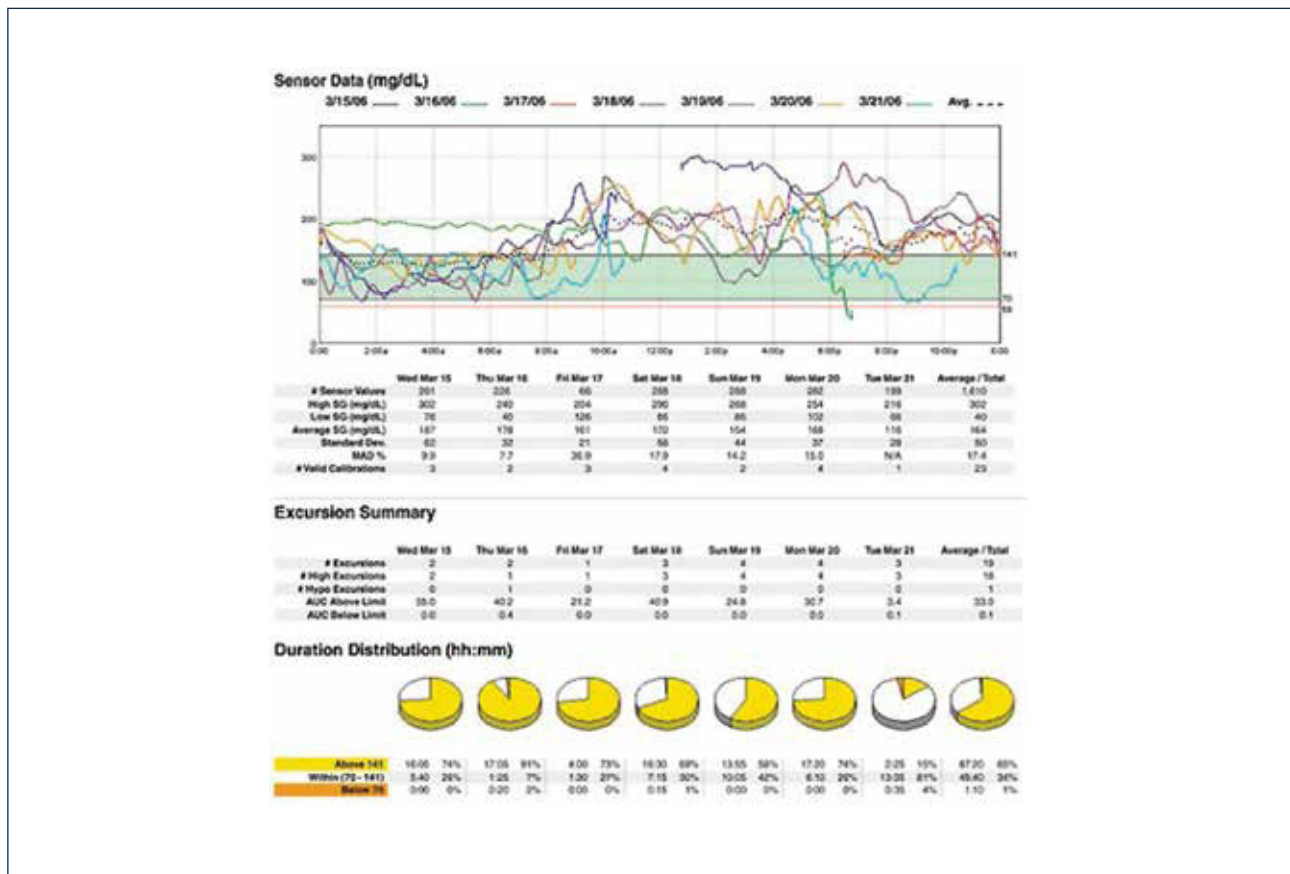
Sensor Data (mg/dL)

3/15/06 3/16/06 3/17/06 3/18/06 3/19/06 3/20/06 3/21/06 Avg.

300
200
100
0

141
70
58

0:00 2:00a 4:00a 6:00a 8:00a 10:00a 12:00p 2:00p 4:00p 6:00p 8:00p 10:00p 0:00

| | Wed Mar 15 | Thu Mar 16 | Fri Mar 17 | Sat Mar 18 | Sun Mar 19 | Mon Mar 20 | Tue Mar 21 | Average / Total |
|---|---|---|---|---|---|---|---|---|
| # Sensor Values | 261 | 238 | 66 | 288 | 288 | 282 | 189 | 1,610 |
| High SG (mg/dL) | 302 | 240 | 204 | 290 | 268 | 254 | 216 | 302 |
| Low SG (mg/dL) | 76 | 40 | 126 | 65 | 86 | 102 | 66 | 40 |
| Average SG (mg/dL) | 187 | 178 | 161 | 170 | 154 | 168 | 116 | 164 |
| Standard Dev. | 62 | 32 | 21 | 58 | 44 | 37 | 28 | 50 |
| MAD % | 9.9 | 7.7 | 36.9 | 17.9 | 14.2 | 15.0 | N/A | 17.4 |
| # Valid Calibrations | 3 | 2 | 3 | 4 | 2 | 4 | 1 | 23 |

Excursion Summary

| | Wed Mar 15 | Thu Mar 16 | Fri Mar 17 | Sat Mar 18 | Sun Mar 19 | Mon Mar 20 | Tue Mar 21 | Average / Total |
|---|---|---|---|---|---|---|---|---|
| # Excursions | 2 | 2 | 1 | 3 | 4 | 4 | 3 | 19 |
| # High Excursions | 2 | 1 | 1 | 3 | 4 | 4 | 3 | 18 |
| # Hypo Excursions | 0 | 1 | 0 | 0 | 0 | 0 | 0 | 1 |
| AUC Above Limit | 55.0 | 40.2 | 21.2 | 40.9 | 24.8 | 30.7 | 3.4 | 33.0 |
| AUC Below Limit | 0.0 | 0.4 | 0.0 | 0.0 | 0.0 | 0.0 | 0.1 | 0.1 |

Duration Distribution (hh:mm)

| Above 141 | 16:05 74% | 17:05 91% | 4:00 73% | 16:30 69% | 13:55 58% | 17:20 74% | 2:25 15% | 87:20 65% |
|---|---|---|---|---|---|---|---|---|
| Within (70 - 141) | 5:40 26% | 1:25 7% | 1:30 27% | 7:15 30% | 10:05 42% | 6:10 26% | 13:35 81% | 45:40 34% |
| Below 70 | 0:00 0% | 0:20 2% | 0:00 0% | 0:15 1% | 0:00 0% | 0:00 0% | 0:35 4% | 1:10 1% |